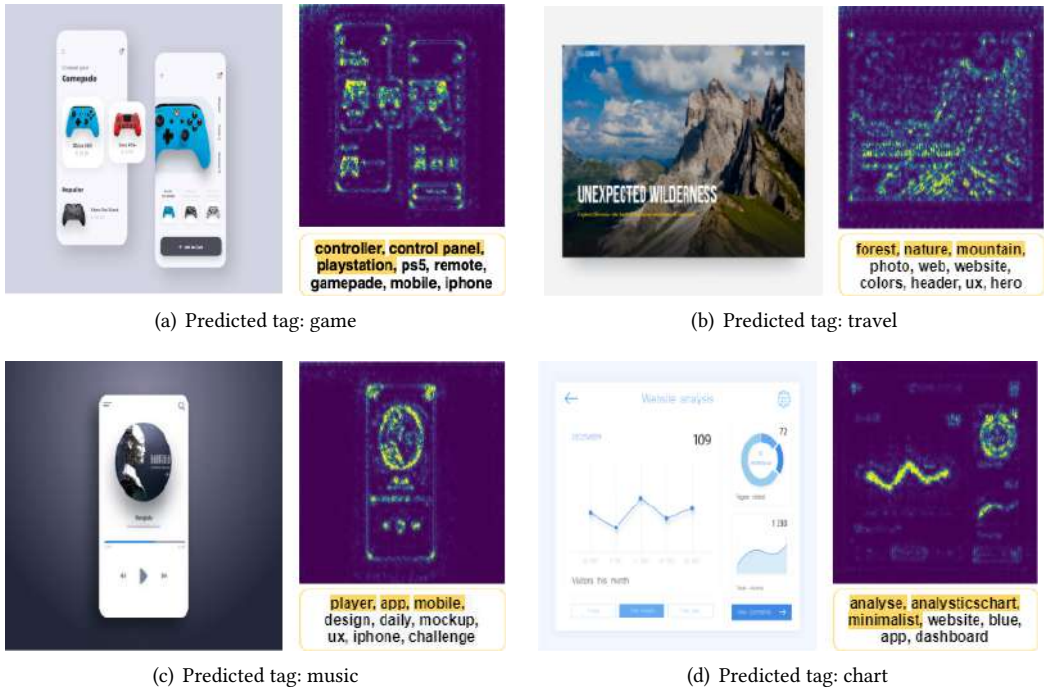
Gamepads

Popular

UNEXPECTED WILDERNESS

controller, control panel, playstation, ps5, remote, gamepade, mobile, iphone

(a) Predicted tag: game

forest, nature, mountain, photo, web, website, colors, header, ux, hero

(b) Predicted tag: travel

Website analysis

109

72

1 230

Visitors this month

player, app, mobile, design, daily, mockup, ux, iphone, challenge

(c) Predicted tag: music

analyse, analysticschart, minimalist, website, blue, app, dashboard

(d) Predicted tag: chart